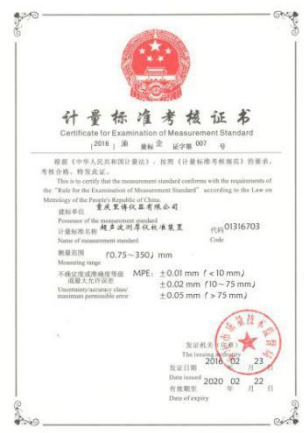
[2016] 渝 量标企 证字第 007 号

计量标准考核证书
Certificate for Examination of Measurement Standard

根据《中华人民共和国计量法》，按照《计量标准考核规范》的要求，考核合格，特发此证。
This is to certify that the measurement standard conforms with the requirements of the "Rule for the Examination of Measurement Standard" according to the Law on Metrology of the People's Republic of China.

建标单位
Possessor of the measurement standard
重庆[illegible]仪器有限公司

计量标准名称
超声波测厚仪检准装置
Name of measurement standard

代码
01316703
Code

测量范围
(0.75~350) mm
Measuring range

不确定度或准确度等级或最大允许误差
Uncertainty/accuracy class/maximum permissible error
MPE: ±0.01 mm ( <10 mm)
±0.02 mm (10~75 mm)
±0.05 mm ( >75 mm)

发证机关（印章）
The issuing authority

发证日期 2016 02 23
Date issued

有效期至 2020 02 22
Date of expiry